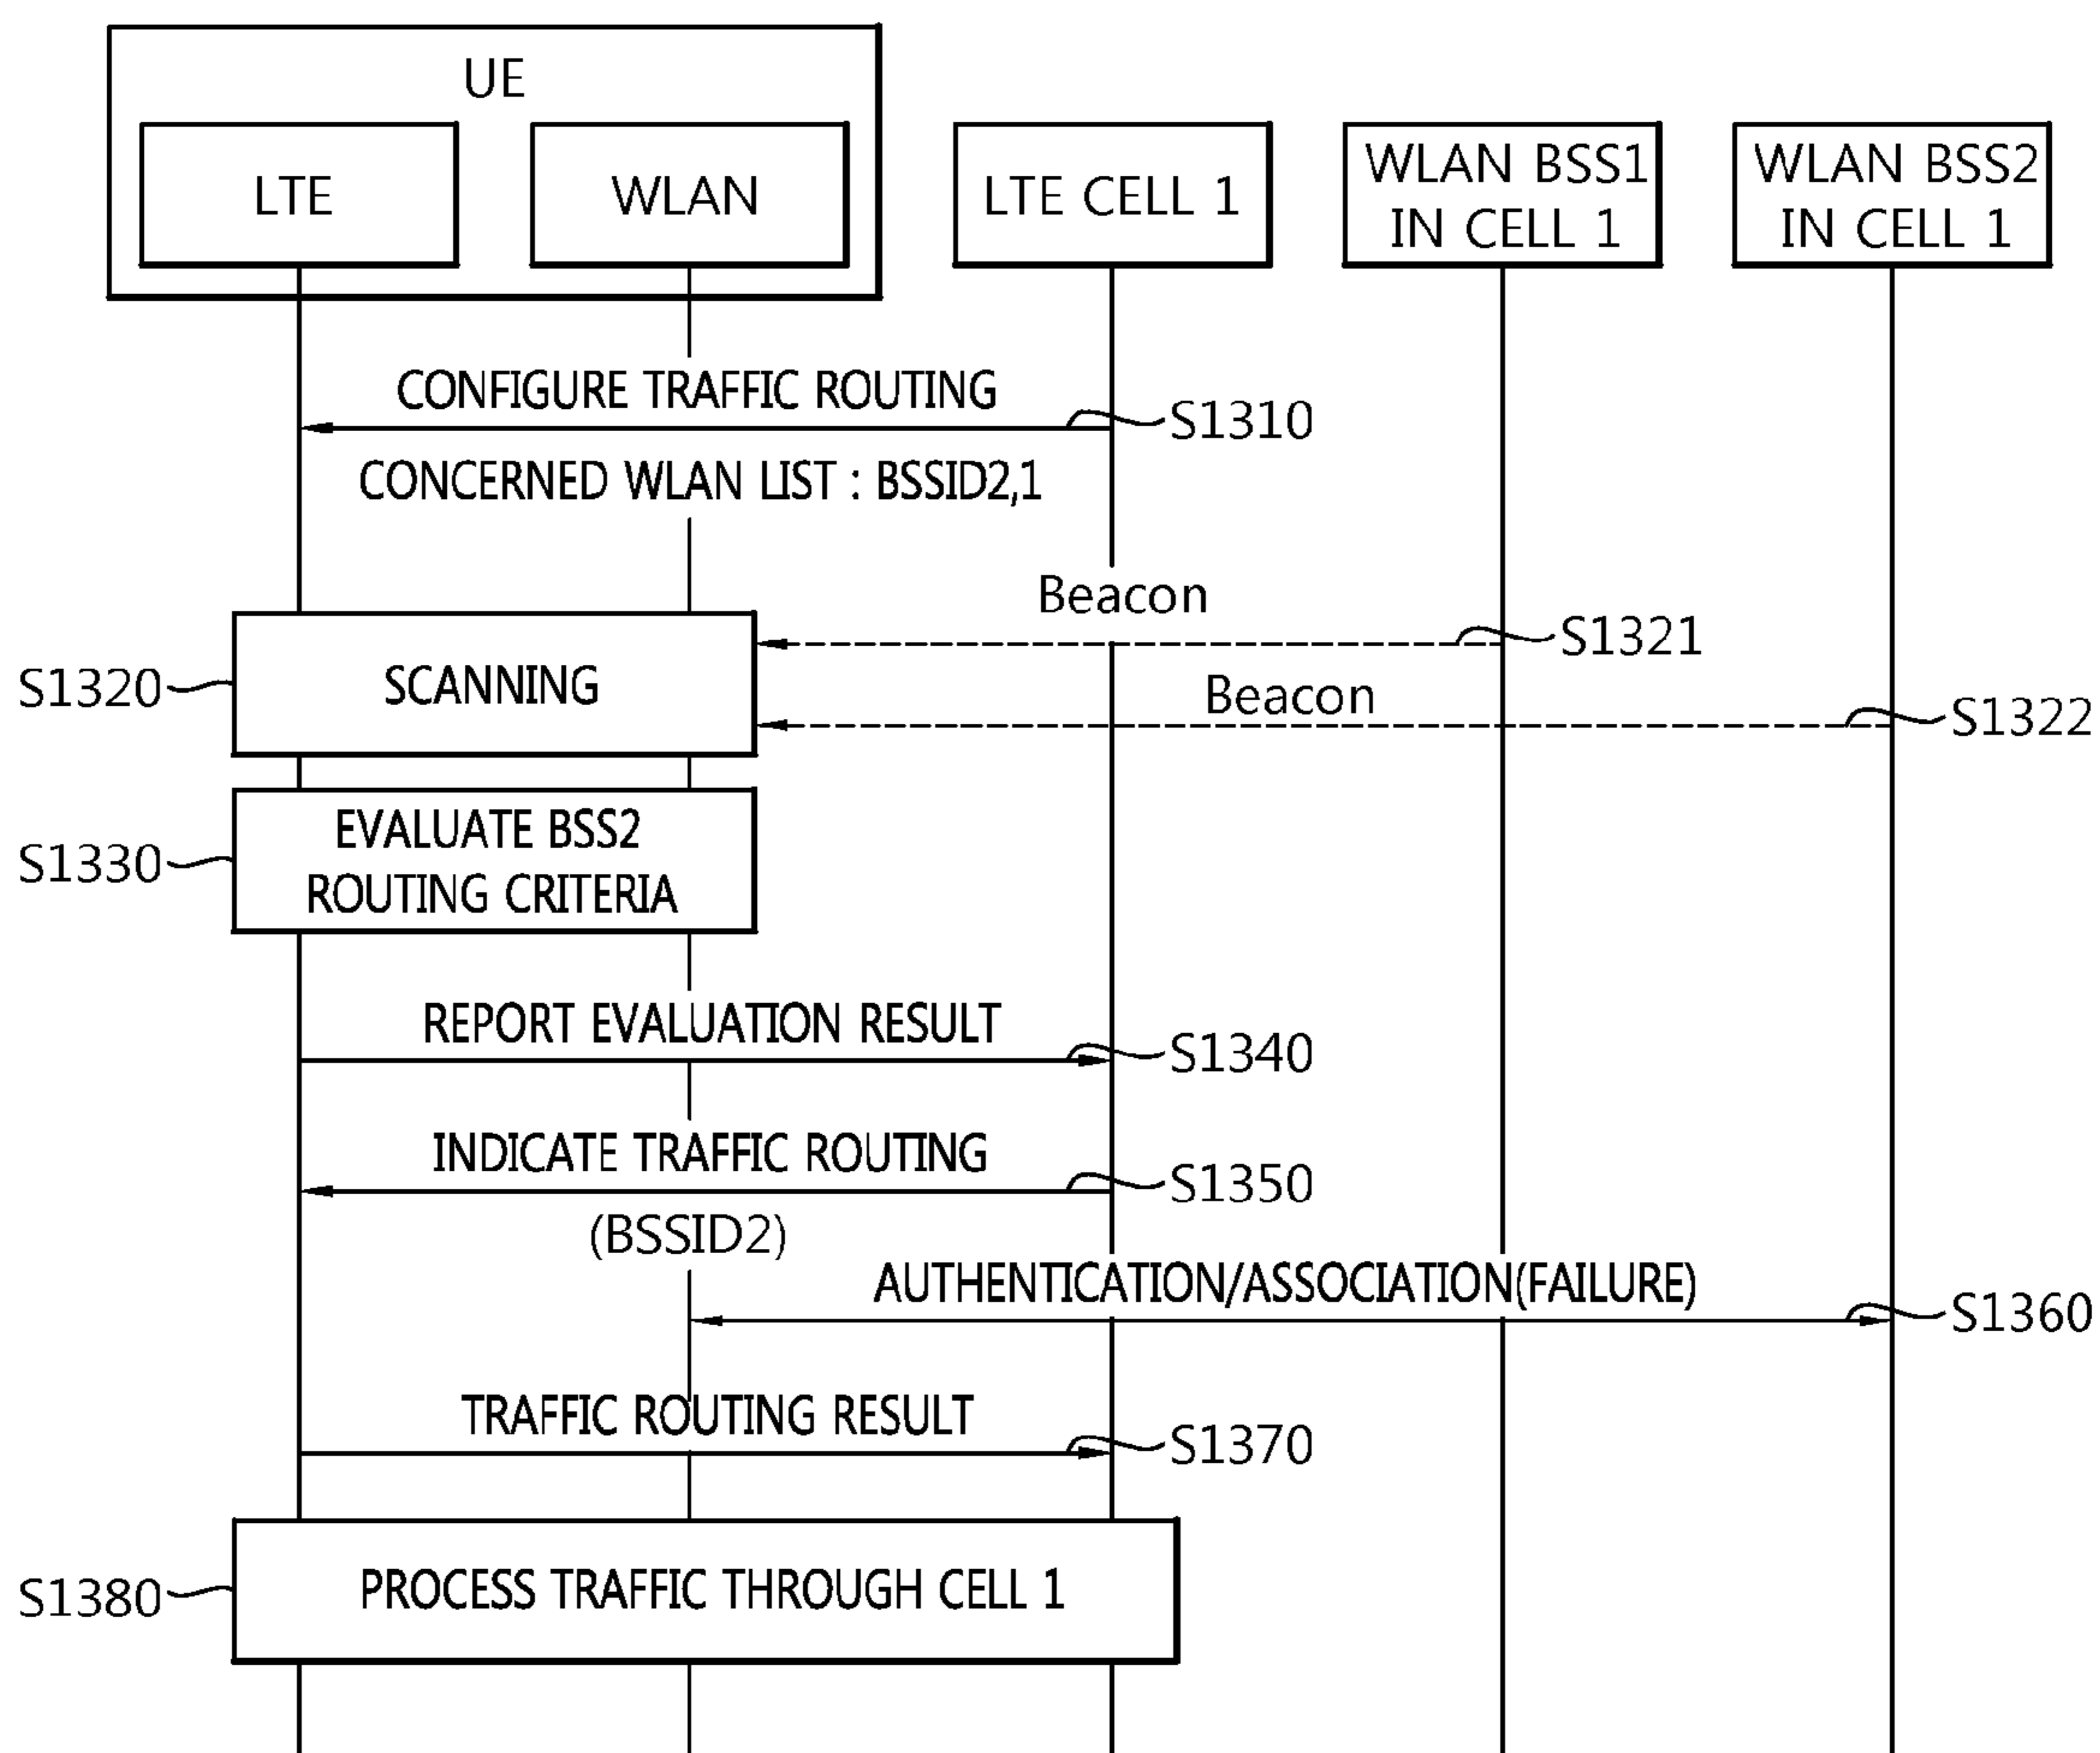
UE

LTE

WLAN

LTE CELL 1

WLAN BSS1 IN CELL 1

WLAN BSS2 IN CELL 1

CONFIGURE TRAFFIC ROUTING

S1310

CONCERNED WLAN LIST : BSSID2,1

Beacon

S1321

S1320

SCANNING

Beacon

S1322

S1330

EVALUATE BSS2 ROUTING CRITERIA

REPORT EVALUATION RESULT

S1340

INDICATE TRAFFIC ROUTING

S1350

(BSSID2)

AUTHENTICATION/ASSOCIATION(FAILURE)

S1360

TRAFFIC ROUTING RESULT

S1370

S1380

PROCESS TRAFFIC THROUGH CELL 1